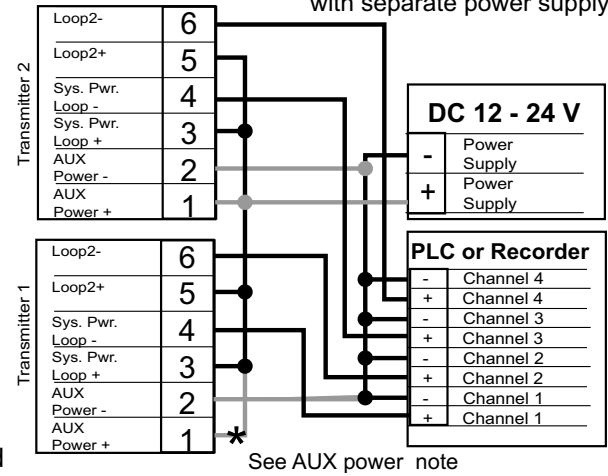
with separate power supply

Transmitter 2

| | |
|---|---|
| Loop2- | 6 |
| Loop2+ | 5 |
| Sys. Pwr. Loop - | 4 |
| Sys. Pwr. Loop + | 3 |
| AUX Power - | 2 |
| AUX Power + | 1 |

DC 12 - 24 V

| | |
|---|---|
| - | Power Supply |
| + | Power Supply |

Transmitter 1

| | |
|---|---|
| Loop2- | 6 |
| Loop2+ | 5 |
| Sys. Pwr. Loop - | 4 |
| Sys. Pwr. Loop + | 3 |
| AUX Power - | 2 |
| AUX Power + | 1 |

PLC or Recorder

| | |
|---|---|
| - | Channel 4 |
| + | Channel 4 |
| - | Channel 3 |
| + | Channel 3 |
| - | Channel 2 |
| + | Channel 2 |
| - | Channel 1 |
| + | Channel 1 |

*

See AUX power note